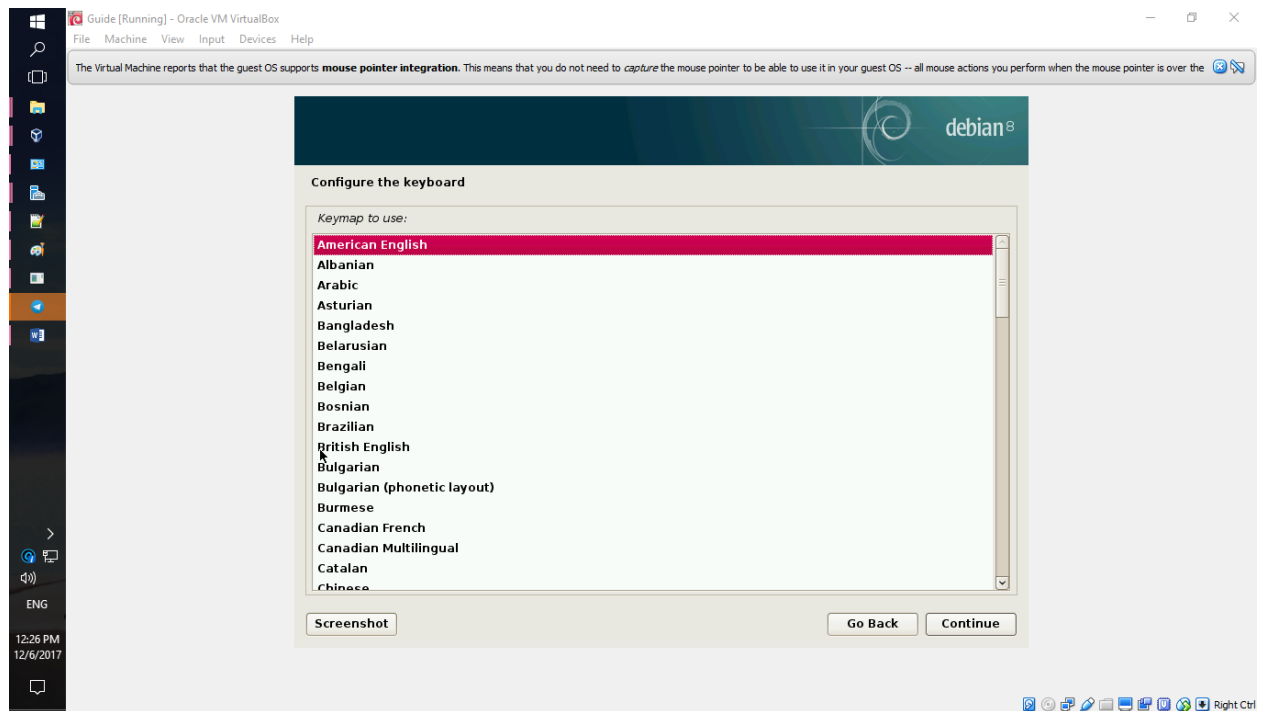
Guide [Running] - Oracle VM VirtualBox

File Machine View Input Devices Help

The Virtual Machine reports that the guest OS supports **mouse pointer integration.** This means that you do not need to *capture* the mouse pointer to be able to use it in your guest OS -- all mouse actions you perform when the mouse pointer is over the

debian 8

Configure the keyboard

Keymap to use:

American English
Albanian
Arabic
Asturian
Bangladesh
Belarusian
Bengali
Belgian
Bosnian
Brazilian
British English
Bulgarian
Bulgarian (phonetic layout)
Burmese
Canadian French
Canadian Multilingual
Catalan
Chinese

Screenshot

Go Back

Continue

ENG

12:26 PM
12/6/2017

Right Ctrl